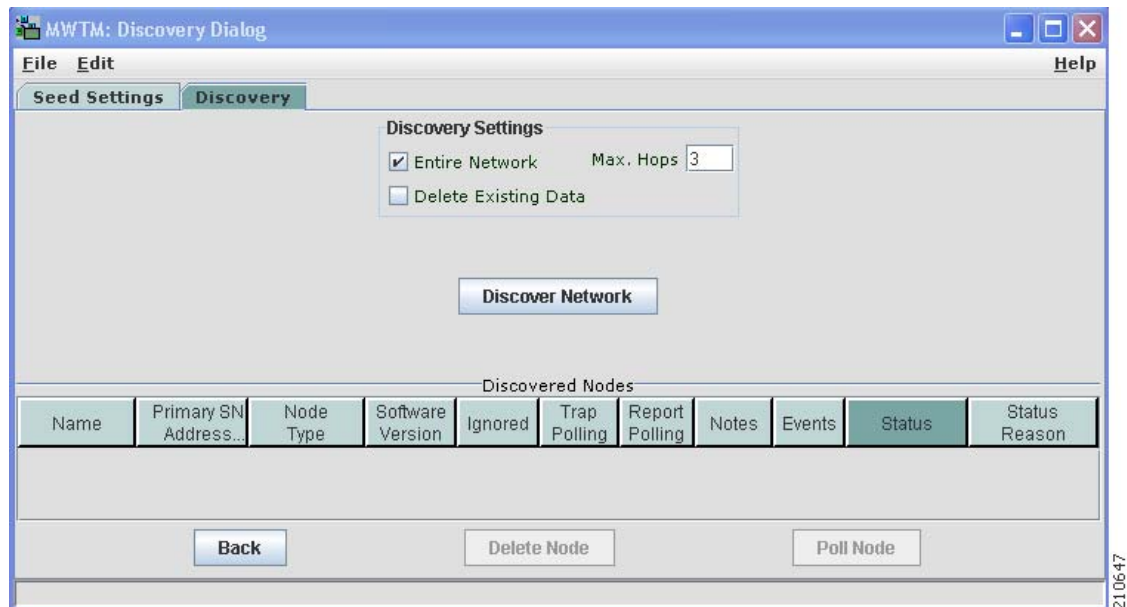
MWTM: Discovery Dialog

File Edit

Help

Seed Settings

Discovery

Discovery Settings

Entire Network

Max. Hops 3

Delete Existing Data

Discover Network

Discovered Nodes

| Name | Primary SN Address... | Node Type | Software Version | Ignored | Trap Polling | Report Polling | Notes | Events | Status | Status Reason |
|---|---|---|---|---|---|---|---|---|---|---|

Back

Delete Node

Poll Node

210647